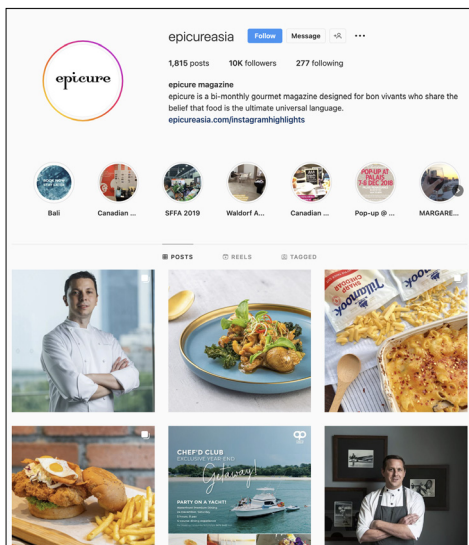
epicure

epicureasia Follow Message

1,815 posts 10K followers 277 following

epicure magazine
epicure is a bi-monthly gourmet magazine designed for bon vivants who share the belief that food is the ultimate universal language.
epicureasia.com/instagramhighlights

Bali Canadian ... SFFA 2019 Waldorf A... Canadian ... Pop-up @ ... MARGARE...

POP-UP AT PALAIS 7-8 DEC 2018

POSTS REELS TAGGED

Tillamook

CHEF'D CLUB
EXCLUSIVE YEAR END
Getaway!
PARTY ON A YACHT!